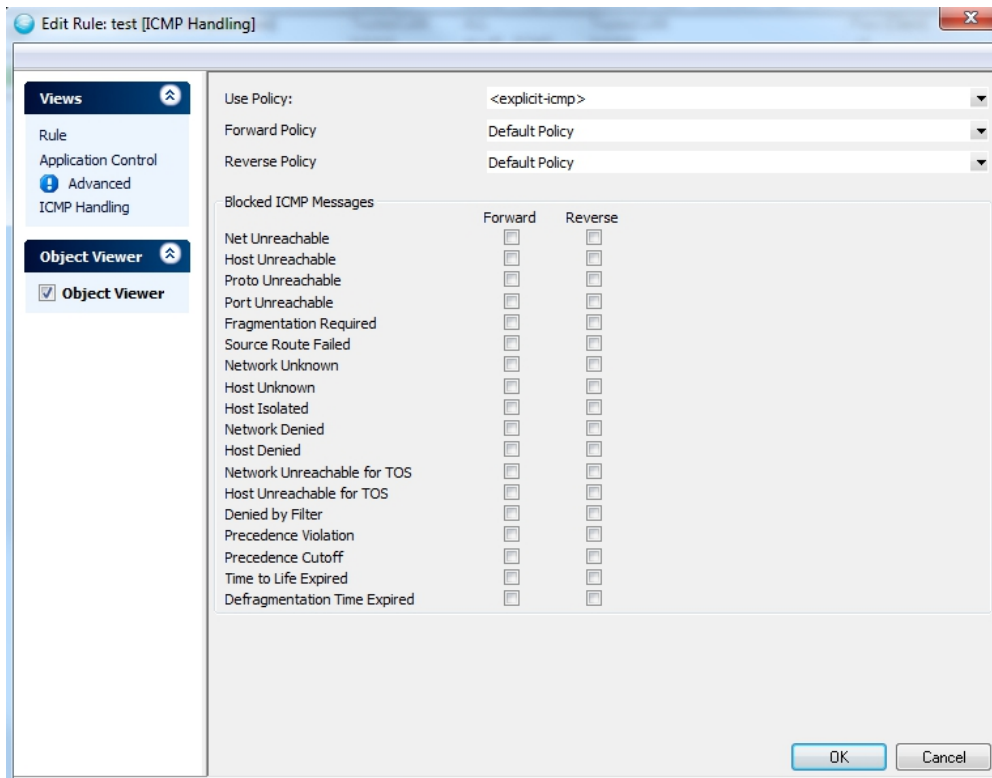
Edit Rule: test [ICMP Handling]

Views

Rule
Application Control
Advanced
ICMP Handling

Object Viewer

Object Viewer

Use Policy: <explicit-icmp>
Forward Policy Default Policy
Reverse Policy Default Policy

Blocked ICMP Messages

| | Forward | Reverse |
|---|---|---|
| Net Unreachable | | |
| Host Unreachable | | |
| Proto Unreachable | | |
| Port Unreachable | | |
| Fragmentation Required | | |
| Source Route Failed | | |
| Network Unknown | | |
| Host Unknown | | |
| Host Isolated | | |
| Network Denied | | |
| Host Denied | | |
| Network Unreachable for TOS | | |
| Host Unreachable for TOS | | |
| Denied by Filter | | |
| Precedence Violation | | |
| Precedence Cutoff | | |
| Time to Life Expired | | |
| Defragmentation Time Expired | | |

OK Cancel